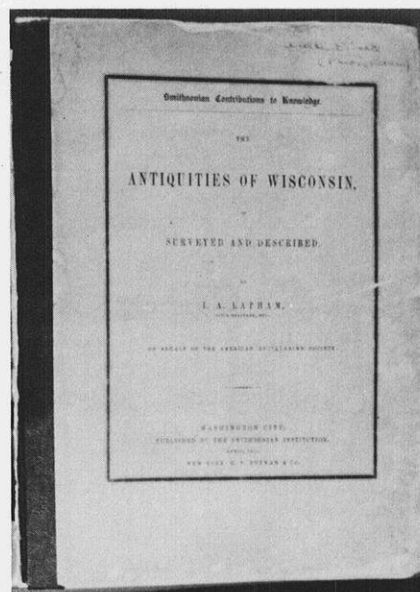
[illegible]
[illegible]

Smithsonian Contributions to Knowledge.

THE

ANTIQUITIES OF WISCONSIN,

AS

SURVEYED AND DESCRIBED.

BY

I. A. LAPHAM,

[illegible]

ON BEHALF OF THE AMERICAN ANTIQUARIAN SOCIETY.

WASHINGTON CITY:
PUBLISHED BY THE SMITHSONIAN INSTITUTION.
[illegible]
NEW YORK: G. P. PUTNAM & CO.